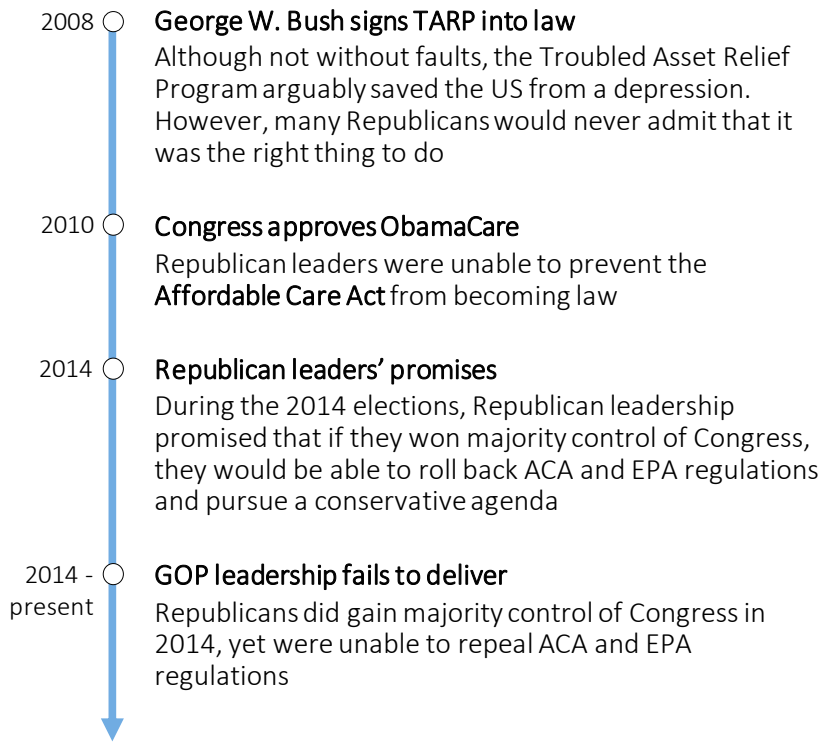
2008 George W. Bush signs TARP into law

Although not without faults, the Troubled Asset Relief Program arguably saved the US from a depression. However, many Republicans would never admit that it was the right thing to do

2010 Congress approves ObamaCare

Republican leaders were unable to prevent the Affordable Care Act from becoming law

2014 Republican leaders' promises

During the 2014 elections, Republican leadership promised that if they won majority control of Congress, they would be able to roll back ACA and EPA regulations and pursue a conservative agenda

2014 - present GOP leadership fails to deliver

Republicans did gain majority control of Congress in 2014, yet were unable to repeal ACA and EPA regulations